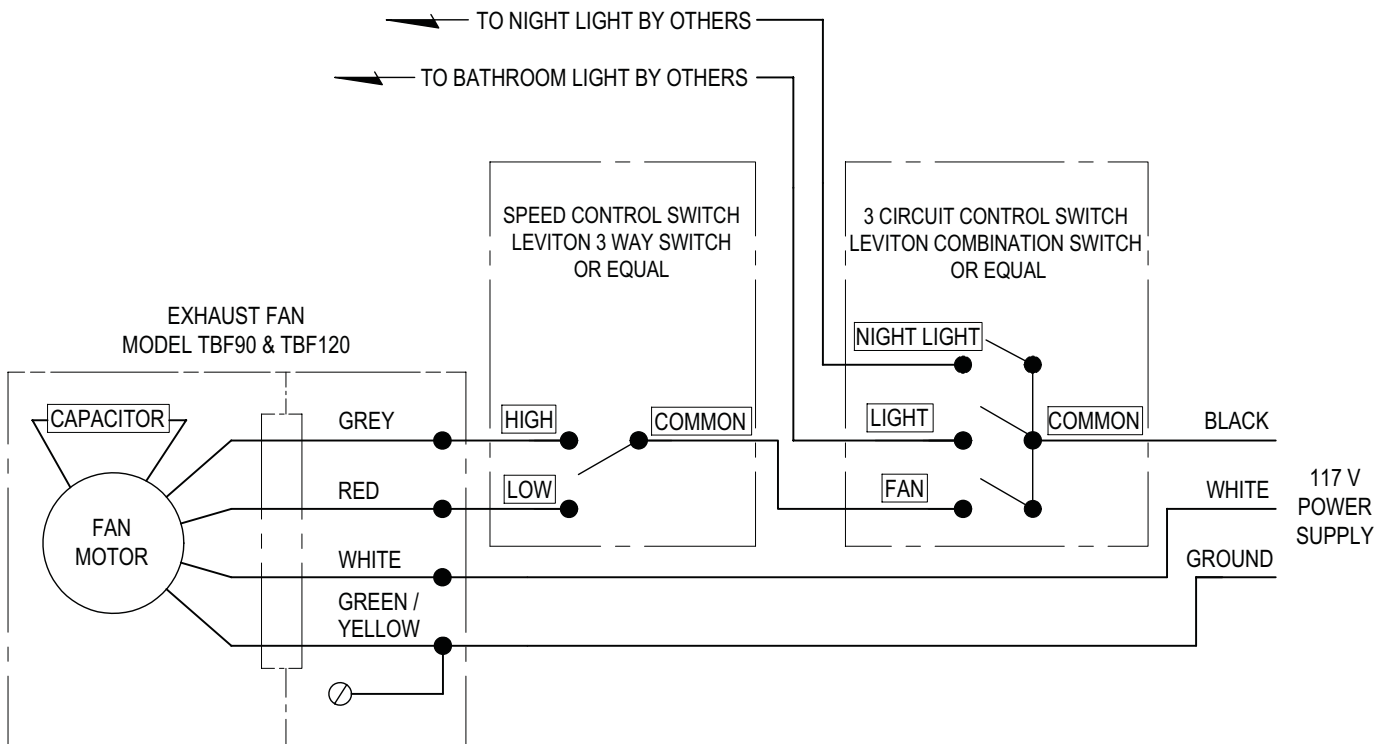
TO NIGHT LIGHT BY OTHERS

TO BATHROOM LIGHT BY OTHERS

SPEED CONTROL SWITCH
LEVITON 3 WAY SWITCH
OR EQUAL

3 CIRCUIT CONTROL SWITCH
LEVITON COMBINATION SWITCH
OR EQUAL

EXHAUST FAN
MODEL TBF90 & TBF120

CAPACITOR

FAN
MOTOR

GREY

RED

WHITE

GREEN /
YELLOW

HIGH

LOW

COMMON

NIGHT LIGHT

LIGHT

FAN

COMMON

BLACK

WHITE

GROUND

117 V
POWER
SUPPLY